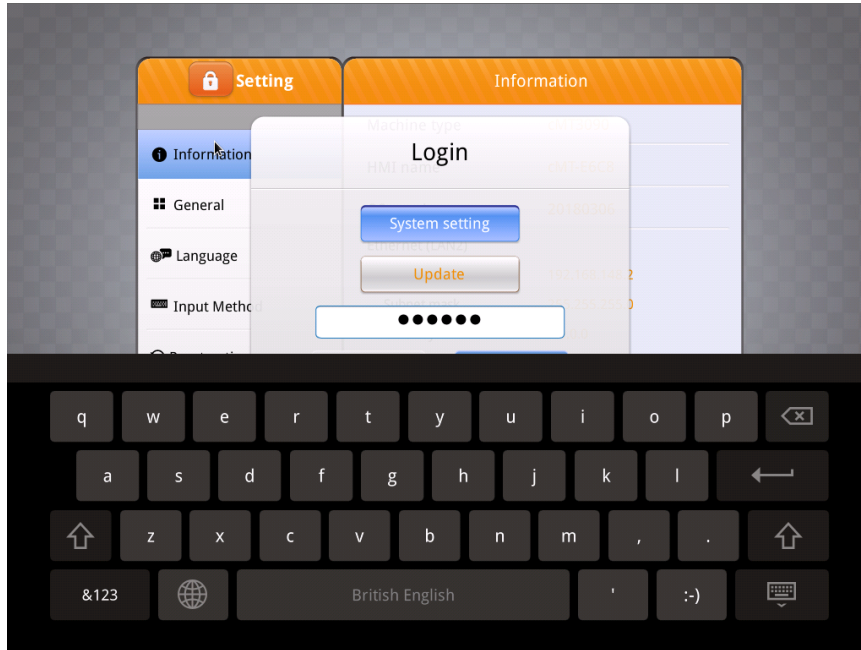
Setting

Information

Information

General

Language

Input Method

Machine type

HMI name

Ethernet (LAN2)

Subnet mask

Login

System setting

Update

●●●●●●

q w e r t y u i o p

a s d f g h j k l

z x c v b n m , .

&123

British English

'

:-)